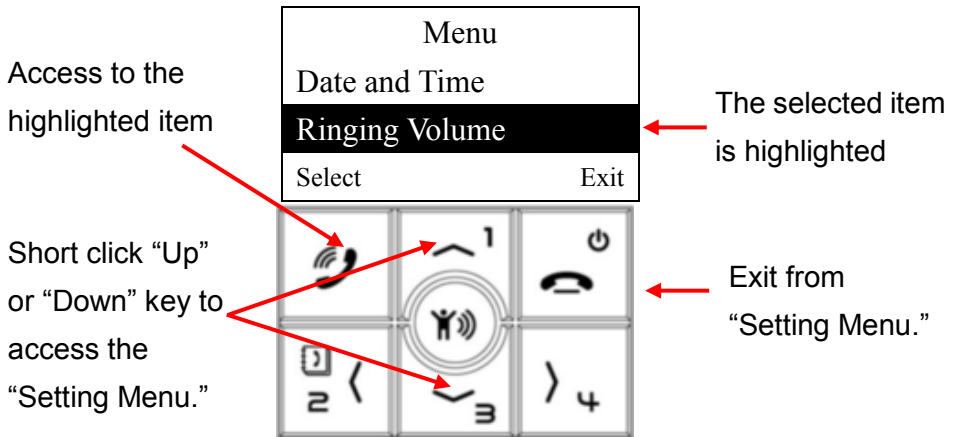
Menu
Date and Time
Ringing Volume
Select Exit

Access to the highlighted item

The selected item is highlighted

Short click “Up” or “Down” key to access the “Setting Menu.”

1
2
3
4

Exit from “Setting Menu.”